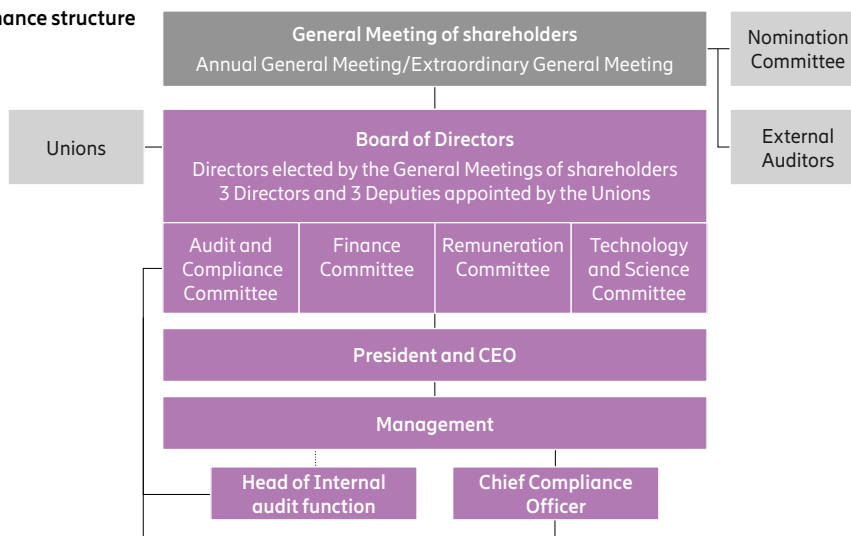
nance structure

General Meeting of shareholders
Annual General Meeting/Extraordinary General Meeting

Nomination Committee

External Auditors

Unions

Board of Directors
Directors elected by the General Meetings of shareholders
3 Directors and 3 Deputies appointed by the Unions

Audit and Compliance Committee

Finance Committee

Remuneration Committee

Technology and Science Committee

President and CEO

Management

Head of Internal audit function

Chief Compliance Officer